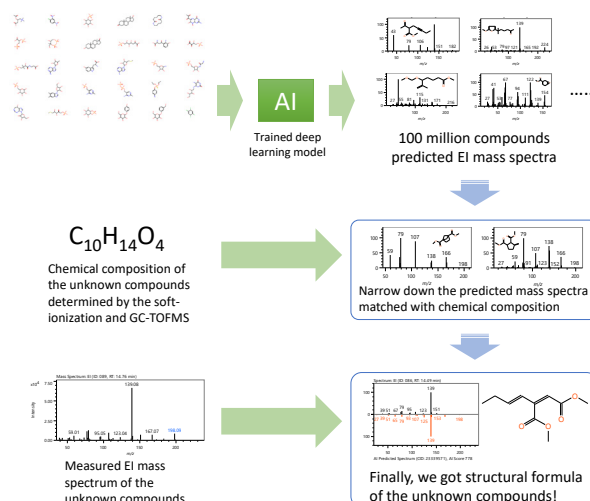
AI

Trained deep learning model

100 million compounds predicted EI mass spectra

$C_{10}H_{14}O_4$

Chemical composition of the unknown compounds determined by the soft-ionization and GC-TOFMS

79 107 138 166 198

79 107 138 166 198

Narrow down the predicted mass spectra matched with chemical composition

Mass Spectrum III (ID: 089, RT: 14.76 min)

139.06

59.01 95.05 123.04 167.07 198.09

Measured EI mass spectrum of the unknown compounds

Finally, we got structural formula of the unknown compounds!